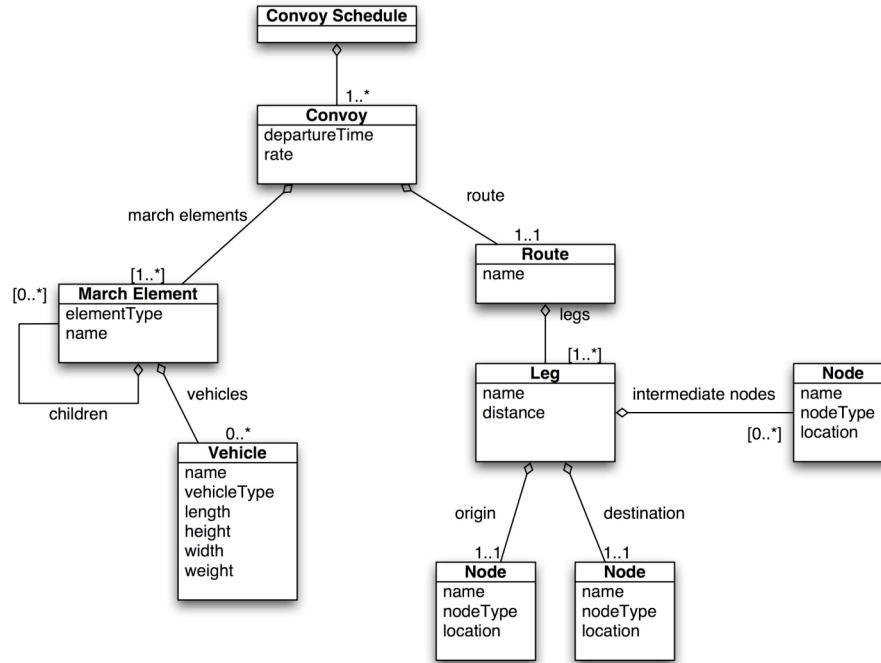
Convoy Schedule

1..*

Convoy
departureTime
rate

march elements

route

1..1

Route
name

[1..*]

[0..*]

March Element
elementType
name

legs

[1..*]

Leg
name
distance

intermediate nodes

Node
name
nodeType
location

[0..*]

children

vehicles

0..*

Vehicle
name
vehicleType
length
height
width
weight

origin

destination

1..1

Node
name
nodeType
location

1..1

Node
name
nodeType
location